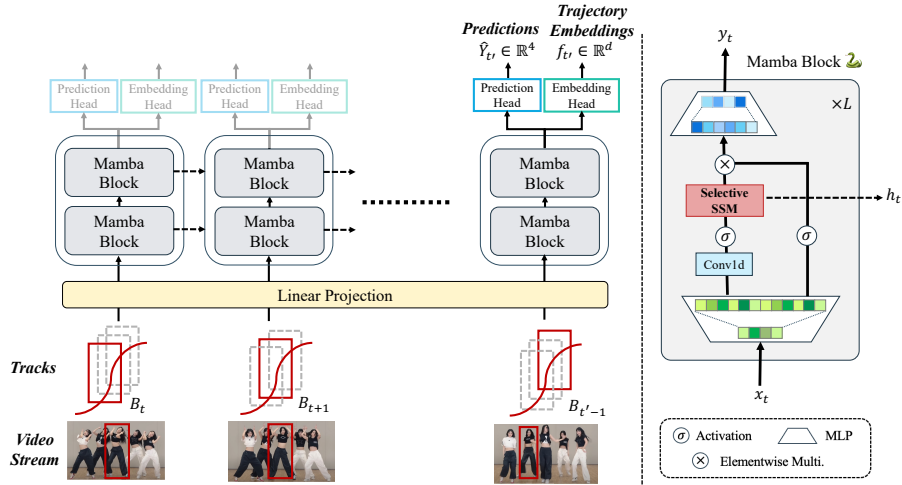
Predictions
$\hat{Y}_{t'} \in \mathbb{R}^4$

Trajectory Embeddings
$f_{t'} \in \mathbb{R}^d$

Prediction Head
Embedding Head
Prediction Head
Embedding Head
Prediction Head
Embedding Head

Mamba Block
Mamba Block
Mamba Block
Mamba Block
Mamba Block
Mamba Block

Linear Projection

Tracks
$B_t$
$B_{t+1}$
$B_{t'-1}$

Video Stream

$y_t$
Mamba Block
$\times L$
Selective SSM
$h_t$
$\sigma$
$\sigma$
Conv1d
$x_t$

$\sigma$ Activation
MLP
$\otimes$ Elementwise Multi.